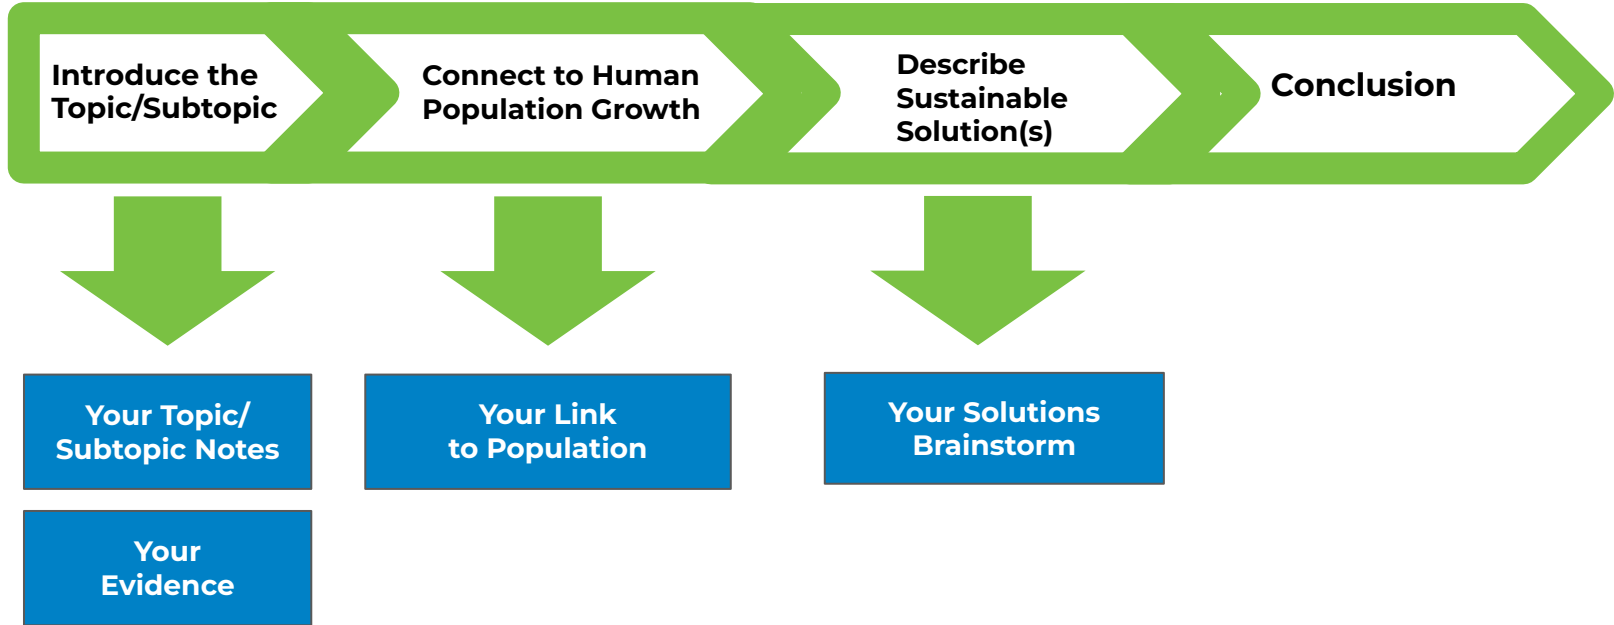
Introduce the Topic/Subtopic

Connect to Human Population Growth

Describe Sustainable Solution(s)

Conclusion

Your Topic/ Subtopic Notes

Your Evidence

Your Link to Population

Your Solutions Brainstorm